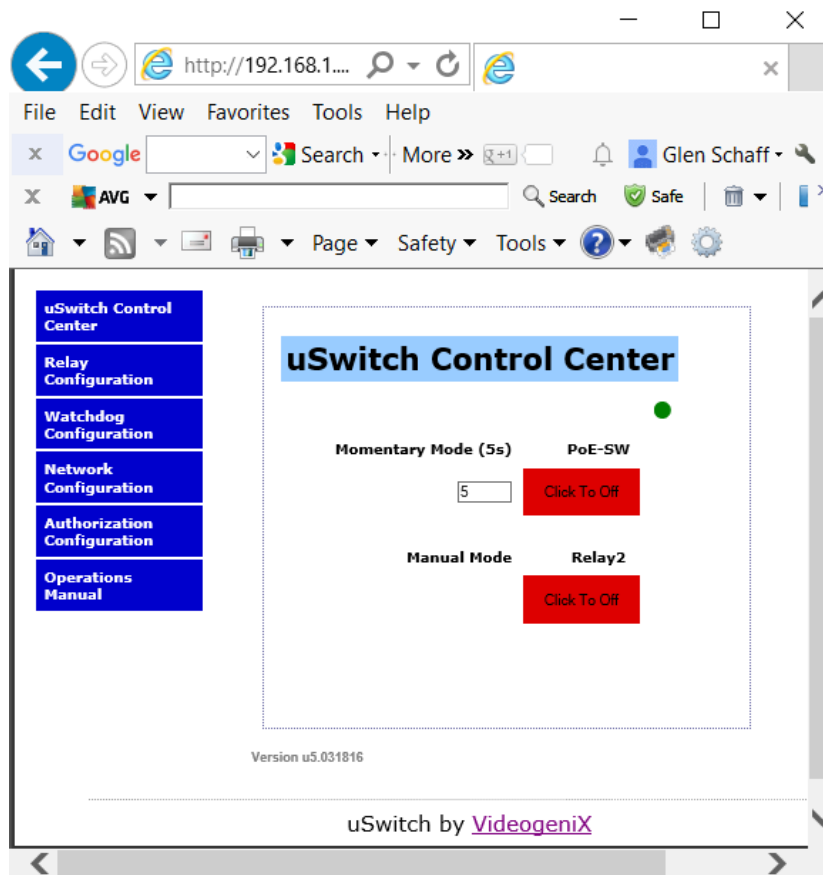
http://192.168.1....

File Edit View Favorites Tools Help

Google Search More » Glen Schaff

AVG Search Safe

Page Safety Tools

uSwitch Control Center

Relay Configuration

Watchdog Configuration

Network Configuration

Authorization Configuration

Operations Manual

uSwitch Control Center

Momentary Mode (5s) PoE-SW

5 Click To Off

Manual Mode Relay2

Click To Off

Version u5.031816

uSwitch by VideogeniX